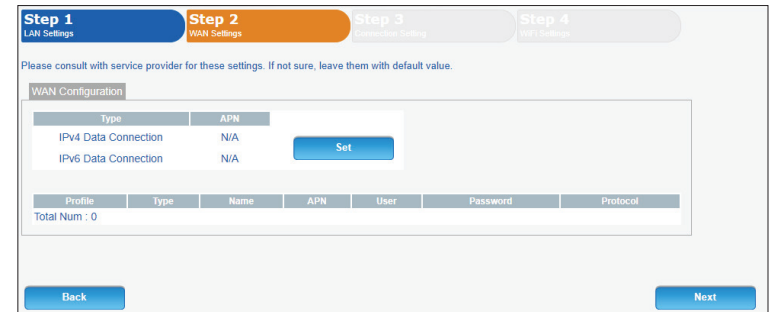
Step 1
LAN Settings

Step 2
WAN Settings

Step 3
Connection Setting

Step 4
WiFi Settings

Please consult with service provider for these settings. If not sure, leave them with default value.

WAN Configuration

| Type | APN |
|---|---|
| IPv4 Data Connection | N/A |
| IPv6 Data Connection | N/A |

Set

| Profile | Type | Name | APN | User | Password | Protocol |
|---|---|---|---|---|---|---|

Total Num : 0

Back

Next